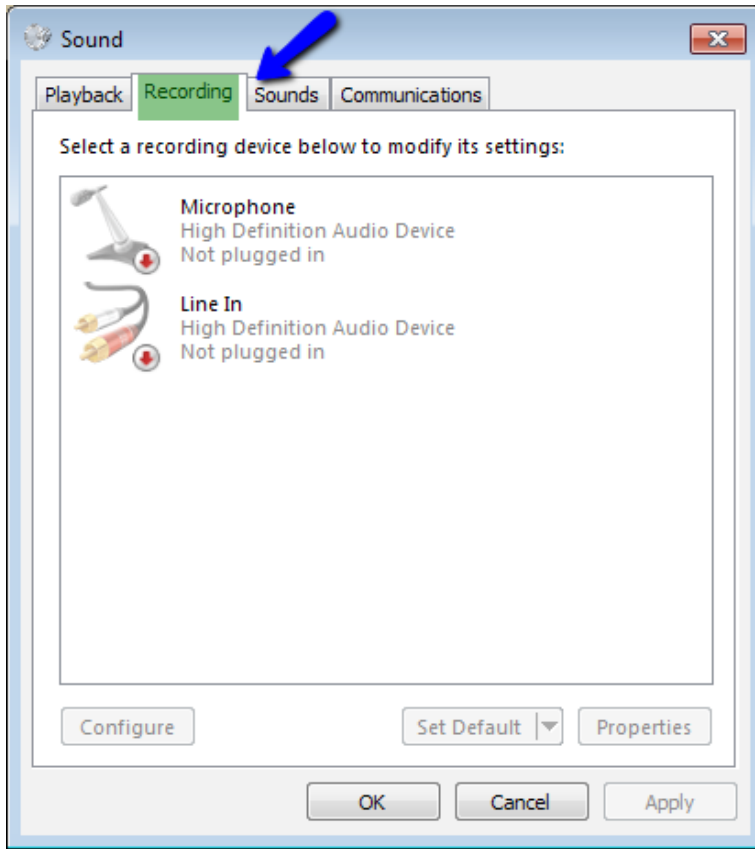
Sound

Playback Recording Sounds Communications

Select a recording device below to modify its settings:

Microphone
High Definition Audio Device
Not plugged in

Line In
High Definition Audio Device
Not plugged in

Configure

Set Default

Properties

OK

Cancel

Apply